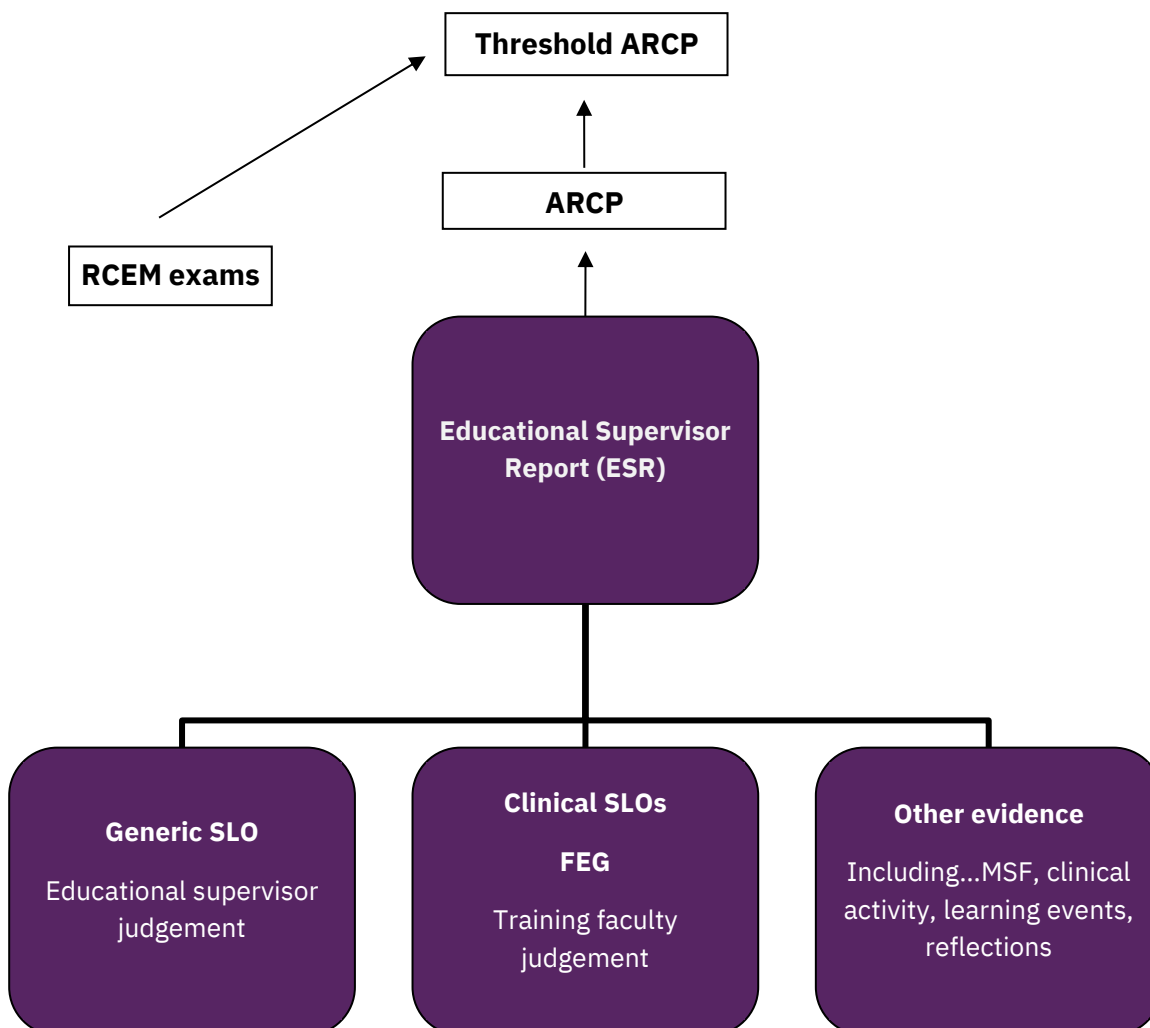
Threshold ARCP

ARCP

RCEM exams

Educational Supervisor Report (ESR)

Generic SLO

Educational supervisor judgement

Clinical SLOs

FEG

Training faculty judgement

Other evidence

Including...MSF, clinical activity, learning events, reflections